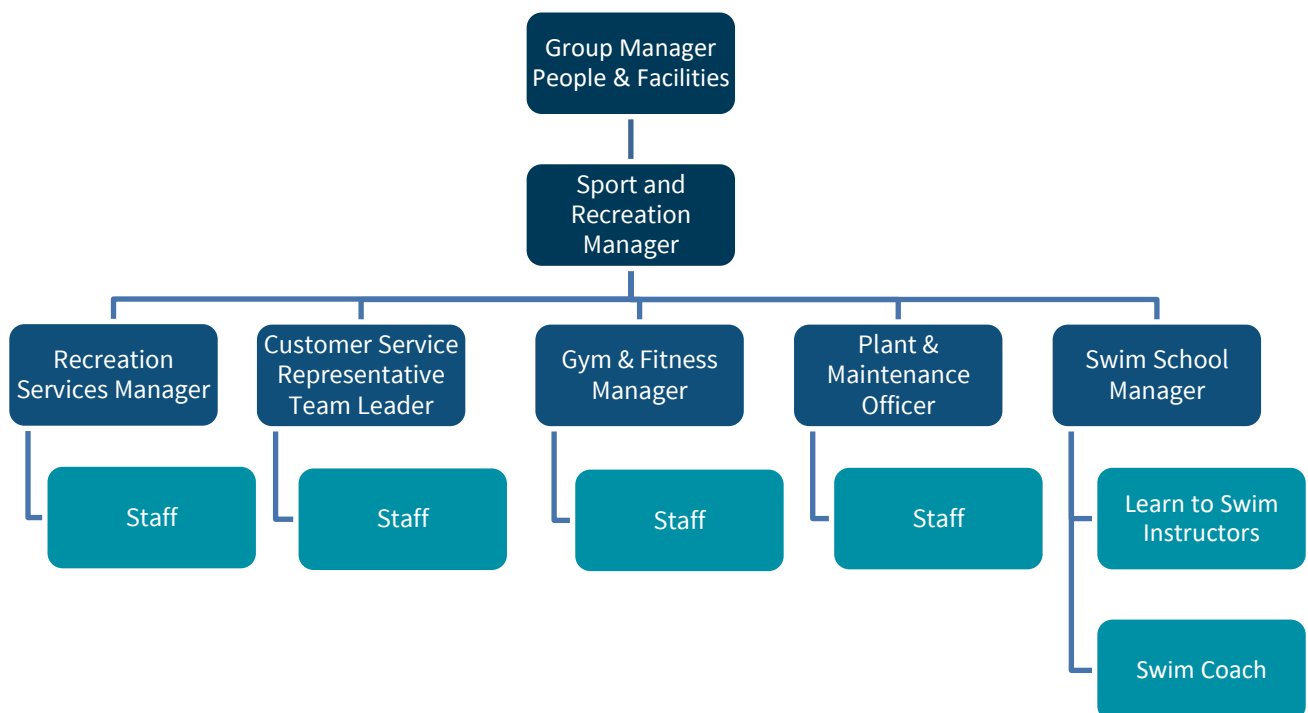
Group Manager People & Facilities

Sport and Recreation Manager

Recreation Services Manager

Staff

Customer Service Representative Team Leader

Staff

Gym & Fitness Manager

Staff

Plant & Maintenance Officer

Staff

Swim School Manager

Learn to Swim Instructors

Swim Coach